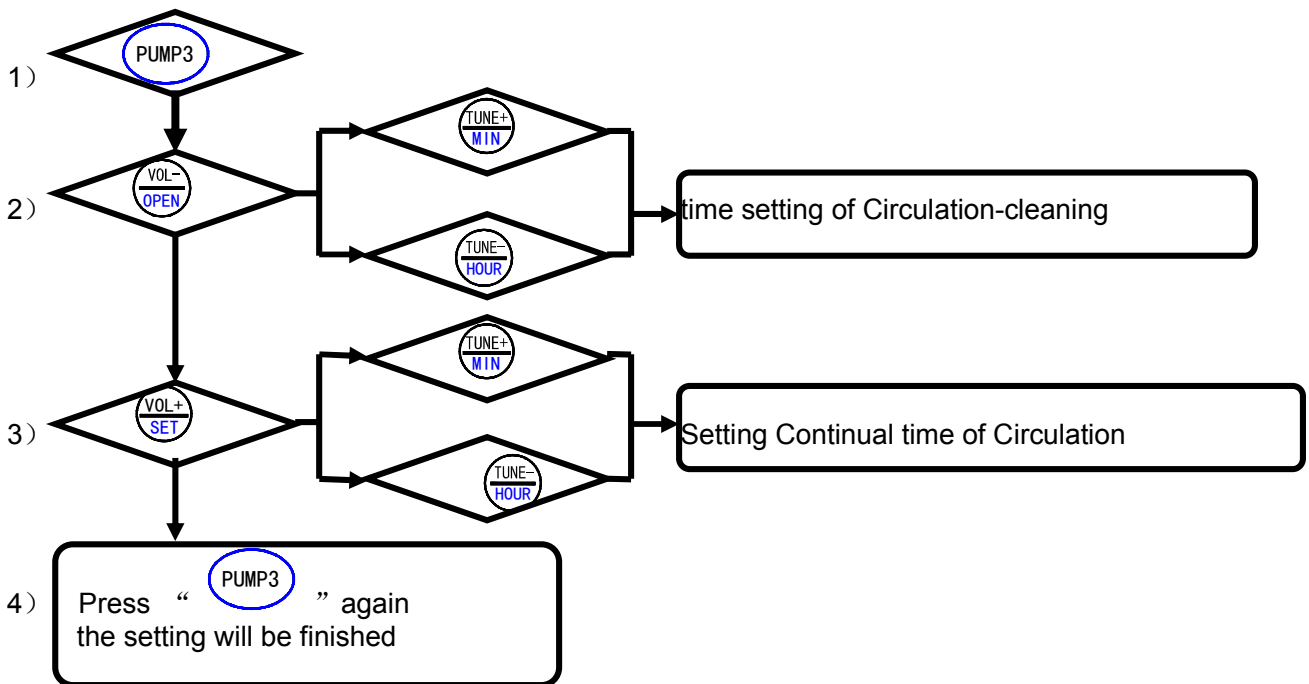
1）
PUMP3

2）
VOL-
OPEN

TUNE+
MIN

TUNE-
HOUR

time setting of Circulation-cleaning

3）
VOL+
SET

TUNE+
MIN

TUNE-
HOUR

Setting Continual time of Circulation

4）
Press “ PUMP3 ” again
the setting will be finished